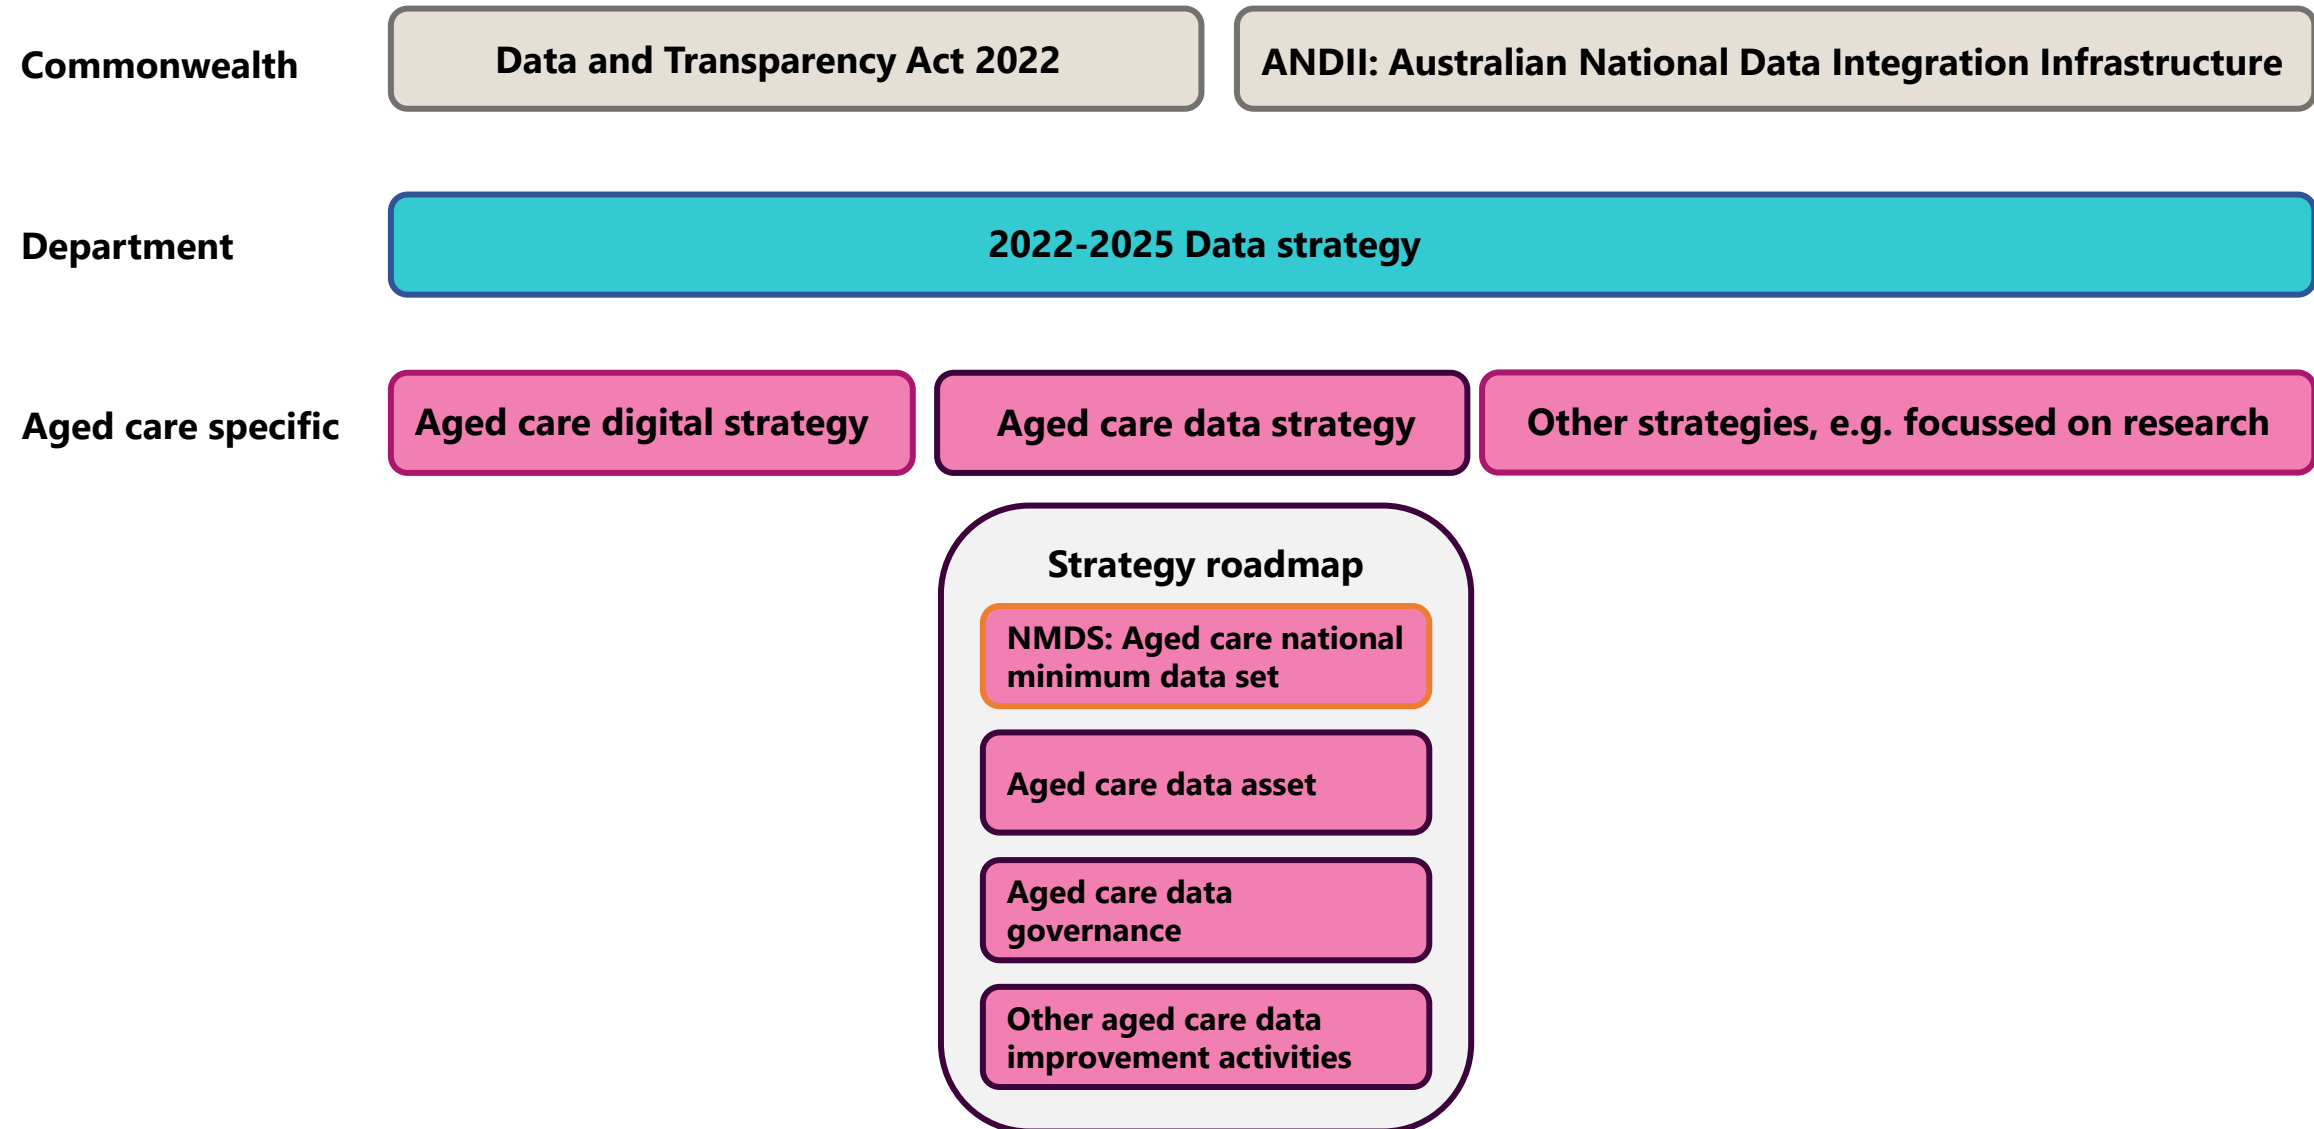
Commonwealth

Data and Transparency Act 2022

ANDII: Australian National Data Integration Infrastructure

Department

2022-2025 Data strategy

Aged care specific

Aged care digital strategy

Aged care data strategy

Other strategies, e.g. focussed on research

Strategy roadmap

NMDS: Aged care national minimum data set

Aged care data asset

Aged care data governance

Other aged care data improvement activities